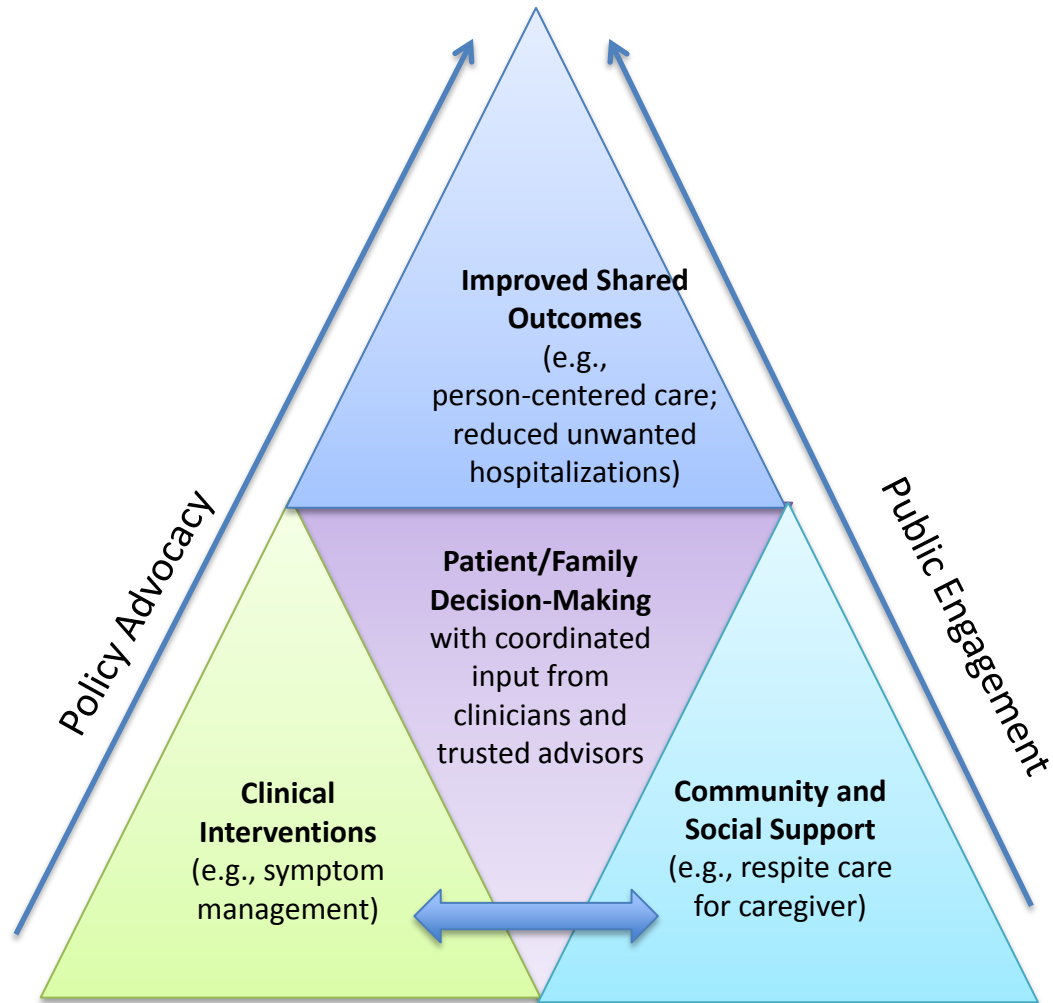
Improved Shared Outcomes
(e.g.,
person-centered care;
reduced unwanted
hospitalizations)

Policy Advocacy

Public Engagement

Patient/Family Decision-Making
with coordinated input from clinicians and trusted advisors

Clinical Interventions
(e.g., symptom management)

Community and Social Support
(e.g., respite care for caregiver)